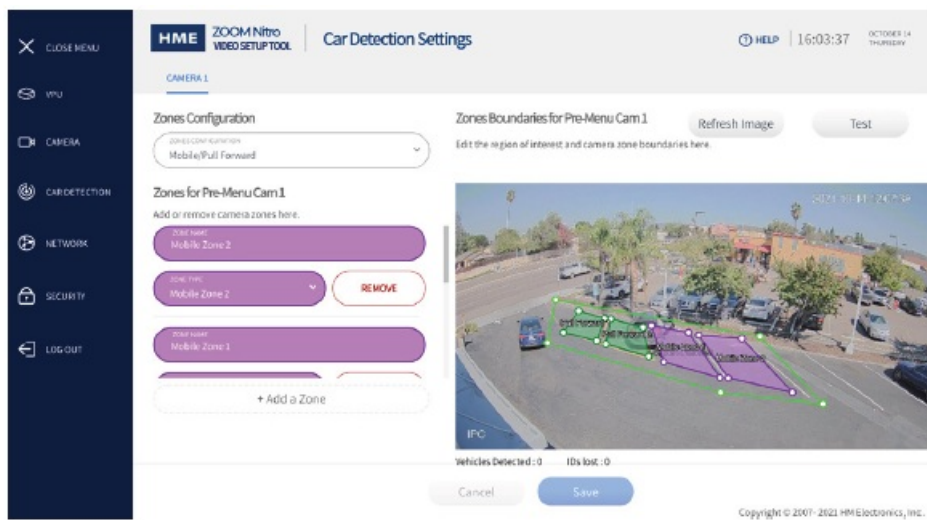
CLOSE MENU
VPU
CAMERA
CAR DETECTION
NETWORK
SECURITY
LOG OUT

HME ZOOM Nitro VIDEO SETUP TOOL
Car Detection Settings
HELP 16:03:37 OCTOBER 14 THURSDAY

CAMERA 1

Zones Configuration
ZONES CONFIGURATION
Mobile/Pull Forward

Zones for Pre-Menu Cam 1
Add or remove camera zones here.
ZONE NAME
Mobile Zone 2
ZONE TYPE
Mobile Zone 2
REMOVE
ZONE NAME
Mobile Zone 1
+ Add a Zone

Zones Boundaries for Pre-Menu Cam 1
Refresh Image
Test
Edit the region of interest and camera zone boundaries here.

2021-10-14 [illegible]
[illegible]
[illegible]
Mobile Zone 2
Mobile Zone 1
IPC

Vehicles Detected : 0 IDs lost : 0

Cancel
Save

Copyright © 2007- 2021 HM Electronics, Inc.